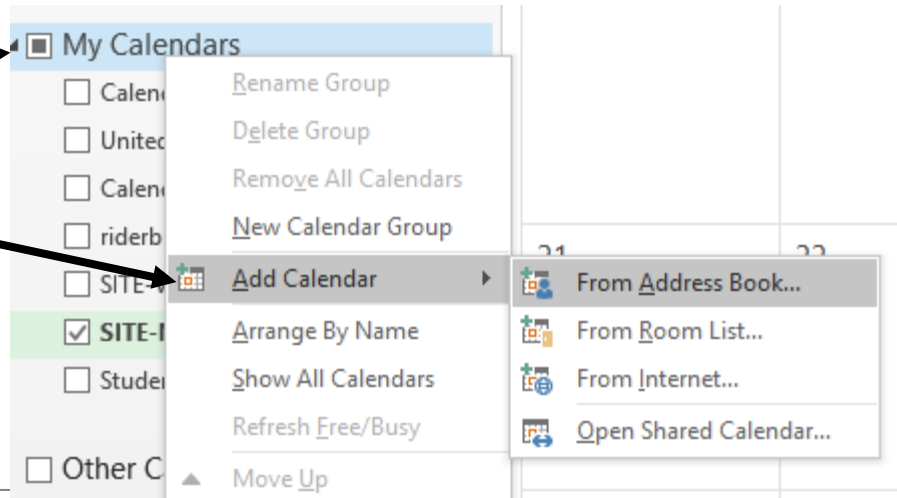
My Calendars
Calen
Unitec
Calen
riderb
SITE-
SITE-I
Studer
Other C

Rename Group
Delete Group
Remove All Calendars
New Calendar Group
Add Calendar
Arrange By Name
Show All Calendars
Refresh Free/Busy
Move Up

From Address Book...
From Room List...
From Internet...
Open Shared Calendar...

21
22